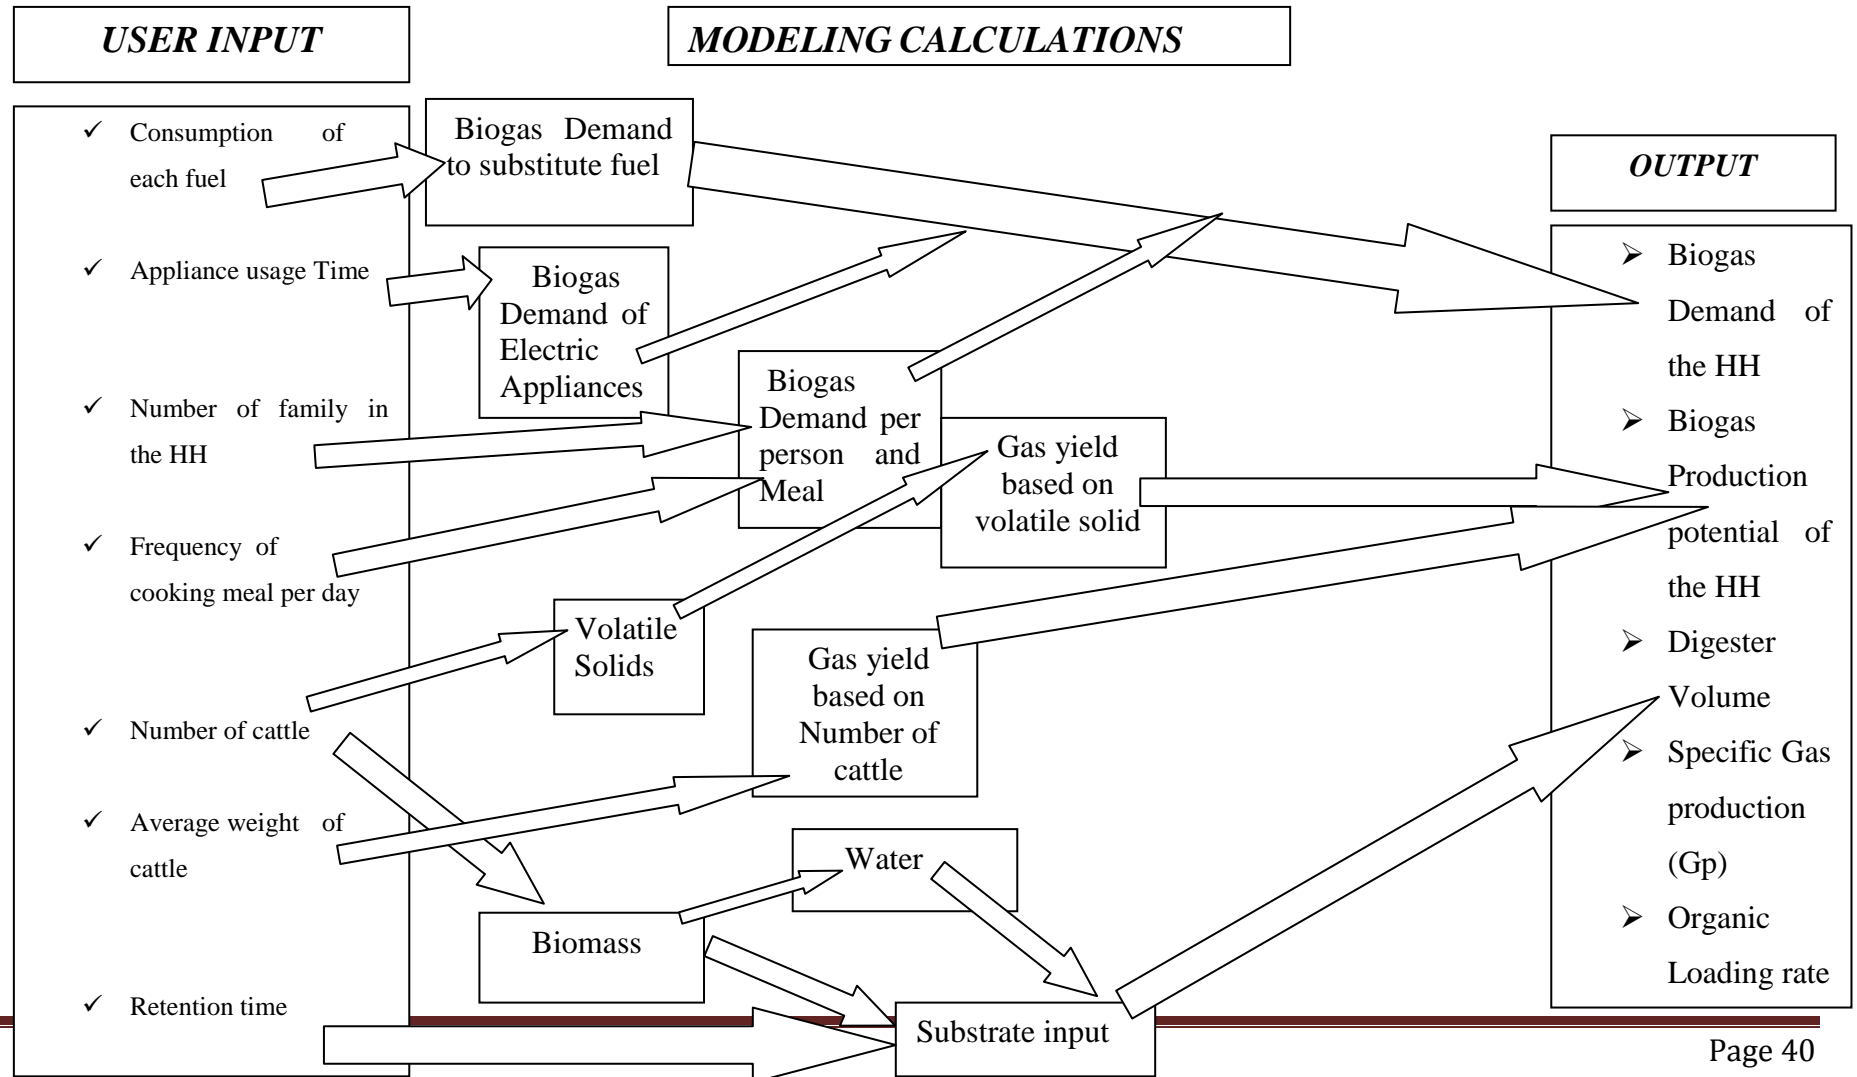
USER INPUT

MODELING CALCULATIONS

✓ Consumption of each fuel

✓ Appliance usage Time

✓ Number of family in the HH

✓ Frequency of cooking meal per day

✓ Number of cattle

✓ Average weight of cattle

✓ Retention time

Biogas Demand to substitute fuel

Biogas Demand of Electric Appliances

Biogas Demand per person and Meal

Gas yield based on volatile solid

Volatile Solids

Gas yield based on Number of cattle

Water

Biomass

Substrate input

OUTPUT

➢ Biogas Demand of the HH
➢ Biogas Production potential of the HH
➢ Digester Volume
➢ Specific Gas production (Gp)
➢ Organic Loading rate

Page 40